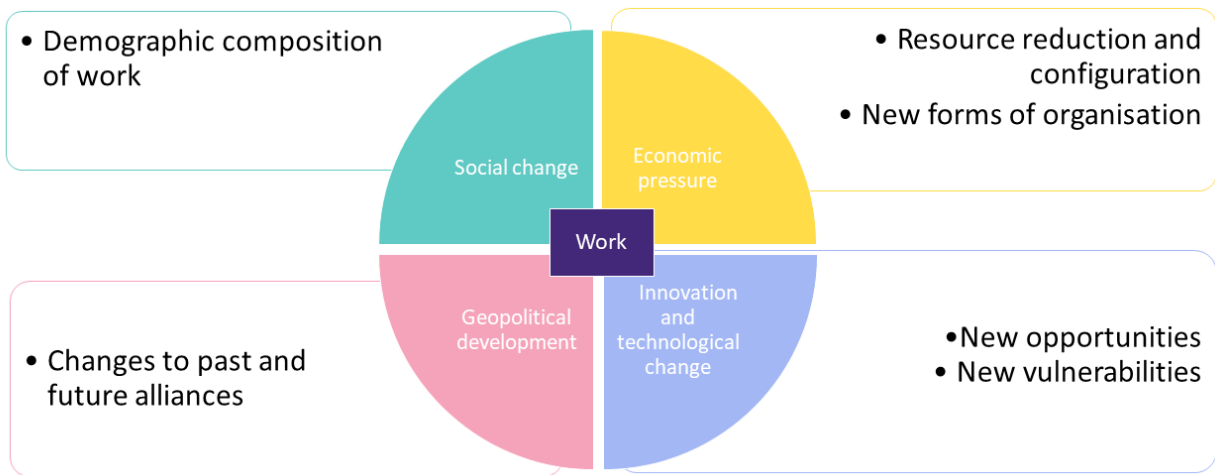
• Demographic composition of work

• Resource reduction and configuration
• New forms of organisation

Social change

Economic pressure

Work

Geopolitical development

Innovation and technological change

• Changes to past and future alliances

•New opportunities
• New vulnerabilities